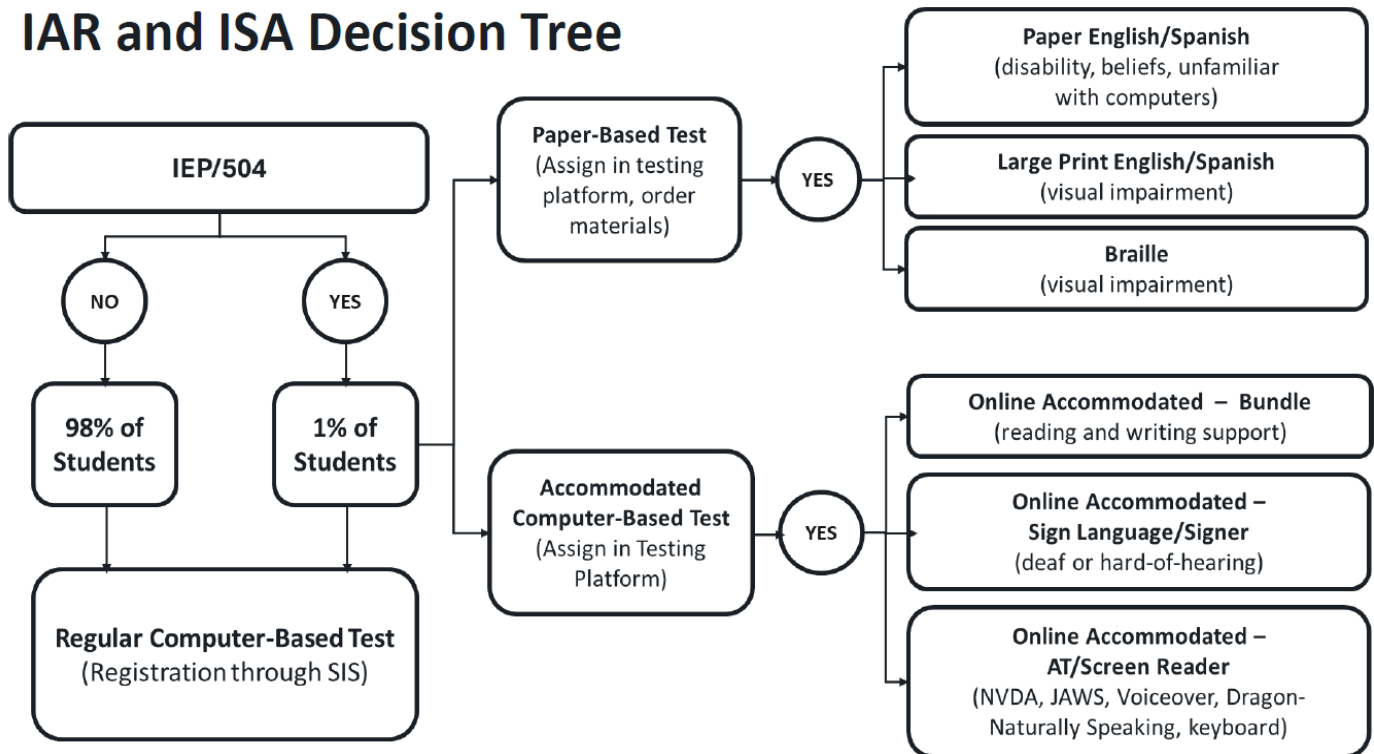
IAR and ISA Decision Tree

IEP/504

NO

YES

98% of Students

1% of Students

Regular Computer-Based Test
(Registration through SIS)

Paper-Based Test
(Assign in testing platform, order materials)

YES

Paper English/Spanish
(disability, beliefs, unfamiliar with computers)

Large Print English/Spanish
(visual impairment)

Braille
(visual impairment)

Accommodated Computer-Based Test
(Assign in Testing Platform)

YES

Online Accommodated – Bundle
(reading and writing support)

Online Accommodated – Sign Language/Signer
(deaf or hard-of-hearing)

Online Accommodated – AT/Screen Reader
(NVDA, JAWS, Voiceover, Dragon-Naturally Speaking, keyboard)